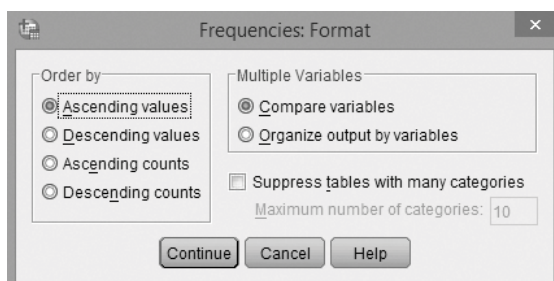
Frequencies: Format

Order by
Ascending values
Descending values
Ascending counts
Descending counts

Multiple Variables
Compare variables
Organize output by variables

Suppress tables with many categories
Maximum number of categories: 10

Continue
Cancel
Help